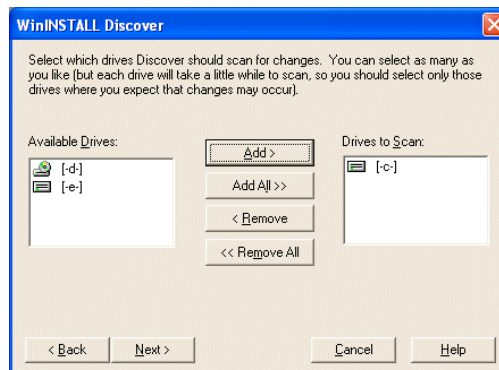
WinINSTALL Discover

Select which drives Discover should scan for changes. You can select as many as you like (but each drive will take a little while to scan, so you should select only those drives where you expect that changes may occur).

Available Drives:

[-d-]

[-e-]

Add >

Add All >>

< Remove

<< Remove All

Drives to Scan:

[-c-]

< Back

Next >

Cancel

Help